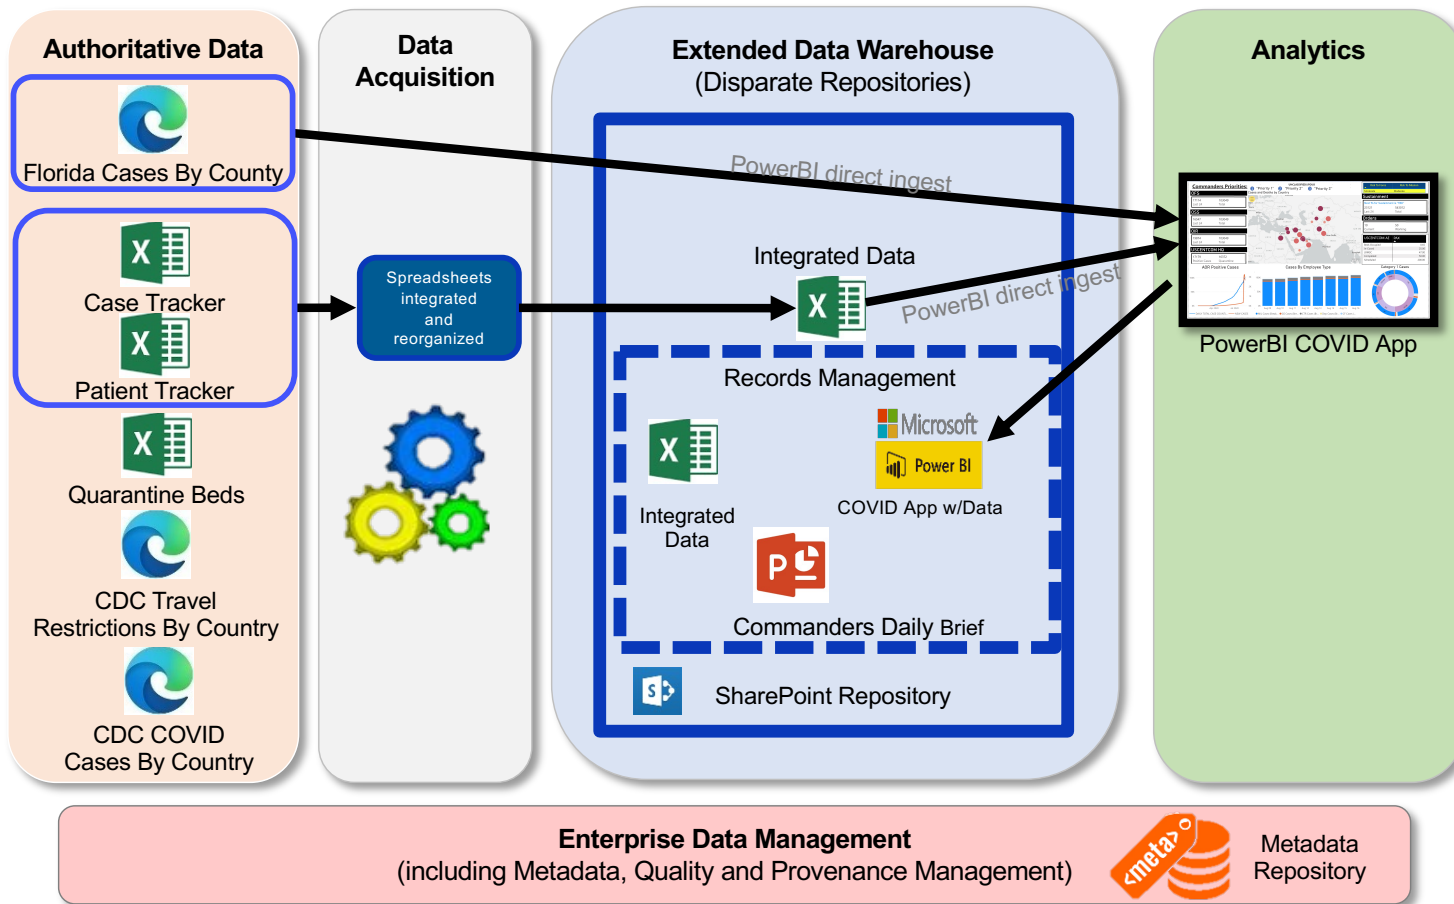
Authoritative Data

Florida Cases By County

Case Tracker

Patient Tracker

Quarantine Beds

CDC Travel Restrictions By Country

CDC COVID Cases By Country

Data Acquisition

Spreadsheets integrated and reorganized

Extended Data Warehouse
(Disparate Repositories)

PowerBI direct ingest

Integrated Data

PowerBI direct ingest

Records Management

Integrated Data

Microsoft

Power BI

COVID App w/Data

Commanders Daily Brief

SharePoint Repository

Analytics

PowerBI COVID App

Enterprise Data Management
(including Metadata, Quality and Provenance Management)

<meta>

Metadata Repository